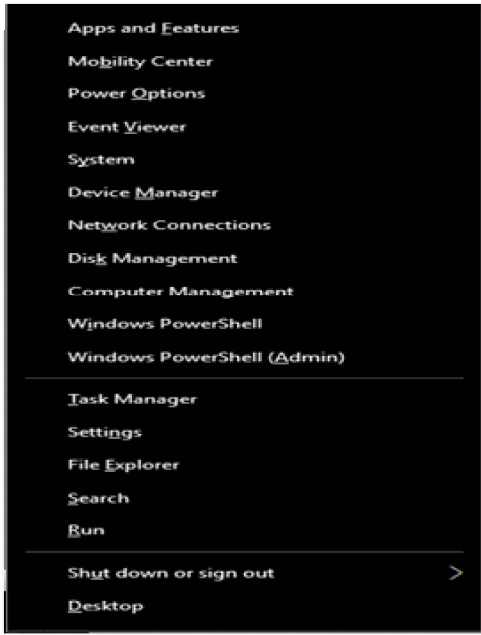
Apps and Features
Mobility Center
Power Options
Event Viewer
System
Device Manager
Network Connections
Disk Management
Computer Management
Windows PowerShell
Windows PowerShell (Admin)

Task Manager
Settings
File Explorer
Search
Run

Shut down or sign out >
Desktop